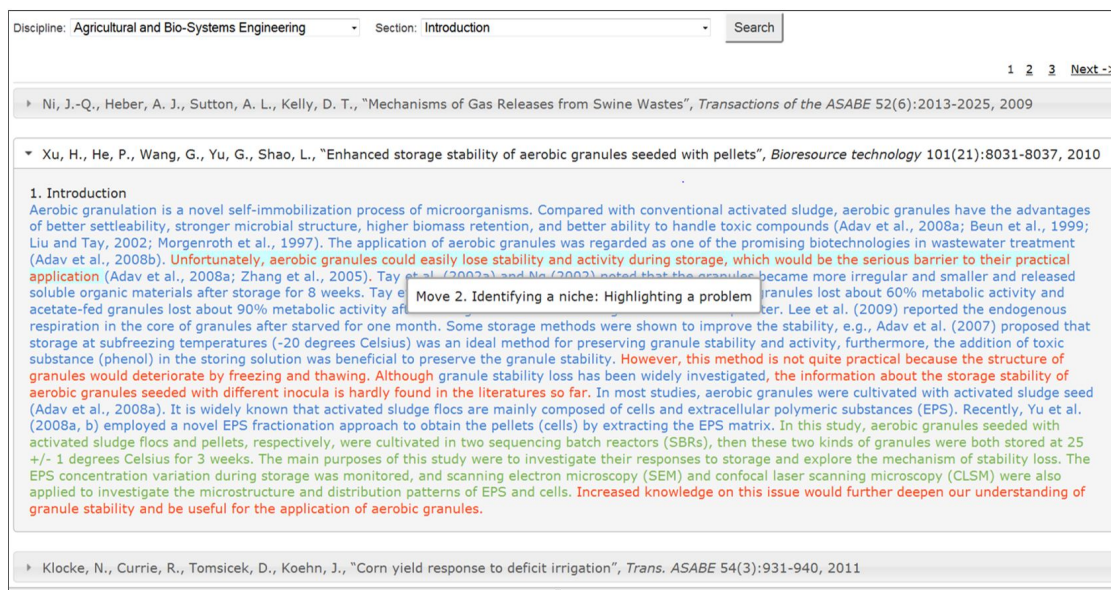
Discipline: Agricultural and Bio-Systems Engineering Section: Introduction Search

1 2 3 Next ->

Ni, J.-Q., Heber, A. J., Sutton, A. L., Kelly, D. T., "Mechanisms of Gas Releases from Swine Wastes", *Transactions of the ASABE* 52(6):2013-2025, 2009

Xu, H., He, P., Wang, G., Yu, G., Shao, L., "Enhanced storage stability of aerobic granules seeded with pellets", *Bioresource technology* 101(21):8031-8037, 2010

1. Introduction

Aerobic granulation is a novel self-immobilization process of microorganisms. Compared with conventional activated sludge, aerobic granules have the advantages of better settleability, stronger microbial structure, higher biomass retention, and better ability to handle toxic compounds (Adav et al., 2008a; Beun et al., 1999; Liu and Tay, 2002; Morgenroth et al., 1997). The application of aerobic granules was regarded as one of the promising biotechnologies in wastewater treatment (Adav et al., 2008b). Unfortunately, aerobic granules could easily lose stability and activity during storage, which would be the serious barrier to their practical application (Adav et al., 2008a; Zhang et al., 2005). Tay et al. (2002a) and Ng (2002) noted that the granules became more irregular and smaller and released soluble organic materials after storage for 8 weeks. Tay e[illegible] Move 2. Identifying a niche: Highlighting a problem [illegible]granules lost about 60% metabolic activity and acetate-fed granules lost about 90% metabolic activity af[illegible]ter. Lee et al. (2009) reported the endogenous respiration in the core of granules after starved for one month. Some storage methods were shown to improve the stability, e.g., Adav et al. (2007) proposed that storage at subfreezing temperatures (-20 degrees Celsius) was an ideal method for preserving granule stability and activity, furthermore, the addition of toxic substance (phenol) in the storing solution was beneficial to preserve the granule stability. However, this method is not quite practical because the structure of granules would deteriorate by freezing and thawing. Although granule stability loss has been widely investigated, the information about the storage stability of aerobic granules seeded with different inocula is hardly found in the literatures so far. In most studies, aerobic granules were cultivated with activated sludge seed (Adav et al., 2008a). It is widely known that activated sludge flocs are mainly composed of cells and extracellular polymeric substances (EPS). Recently, Yu et al. (2008a, b) employed a novel EPS fractionation approach to obtain the pellets (cells) by extracting the EPS matrix. In this study, aerobic granules seeded with activated sludge flocs and pellets, respectively, were cultivated in two sequencing batch reactors (SBRs), then these two kinds of granules were both stored at 25 +/- 1 degrees Celsius for 3 weeks. The main purposes of this study were to investigate their responses to storage and explore the mechanism of stability loss. The EPS concentration variation during storage was monitored, and scanning electron microscopy (SEM) and confocal laser scanning microscopy (CLSM) were also applied to investigate the microstructure and distribution patterns of EPS and cells. Increased knowledge on this issue would further deepen our understanding of granule stability and be useful for the application of aerobic granules.

Klocke, N., Currie, R., Tomsicek, D., Koehn, J., "Corn yield response to deficit irrigation", *Trans. ASABE* 54(3):931-940, 2011